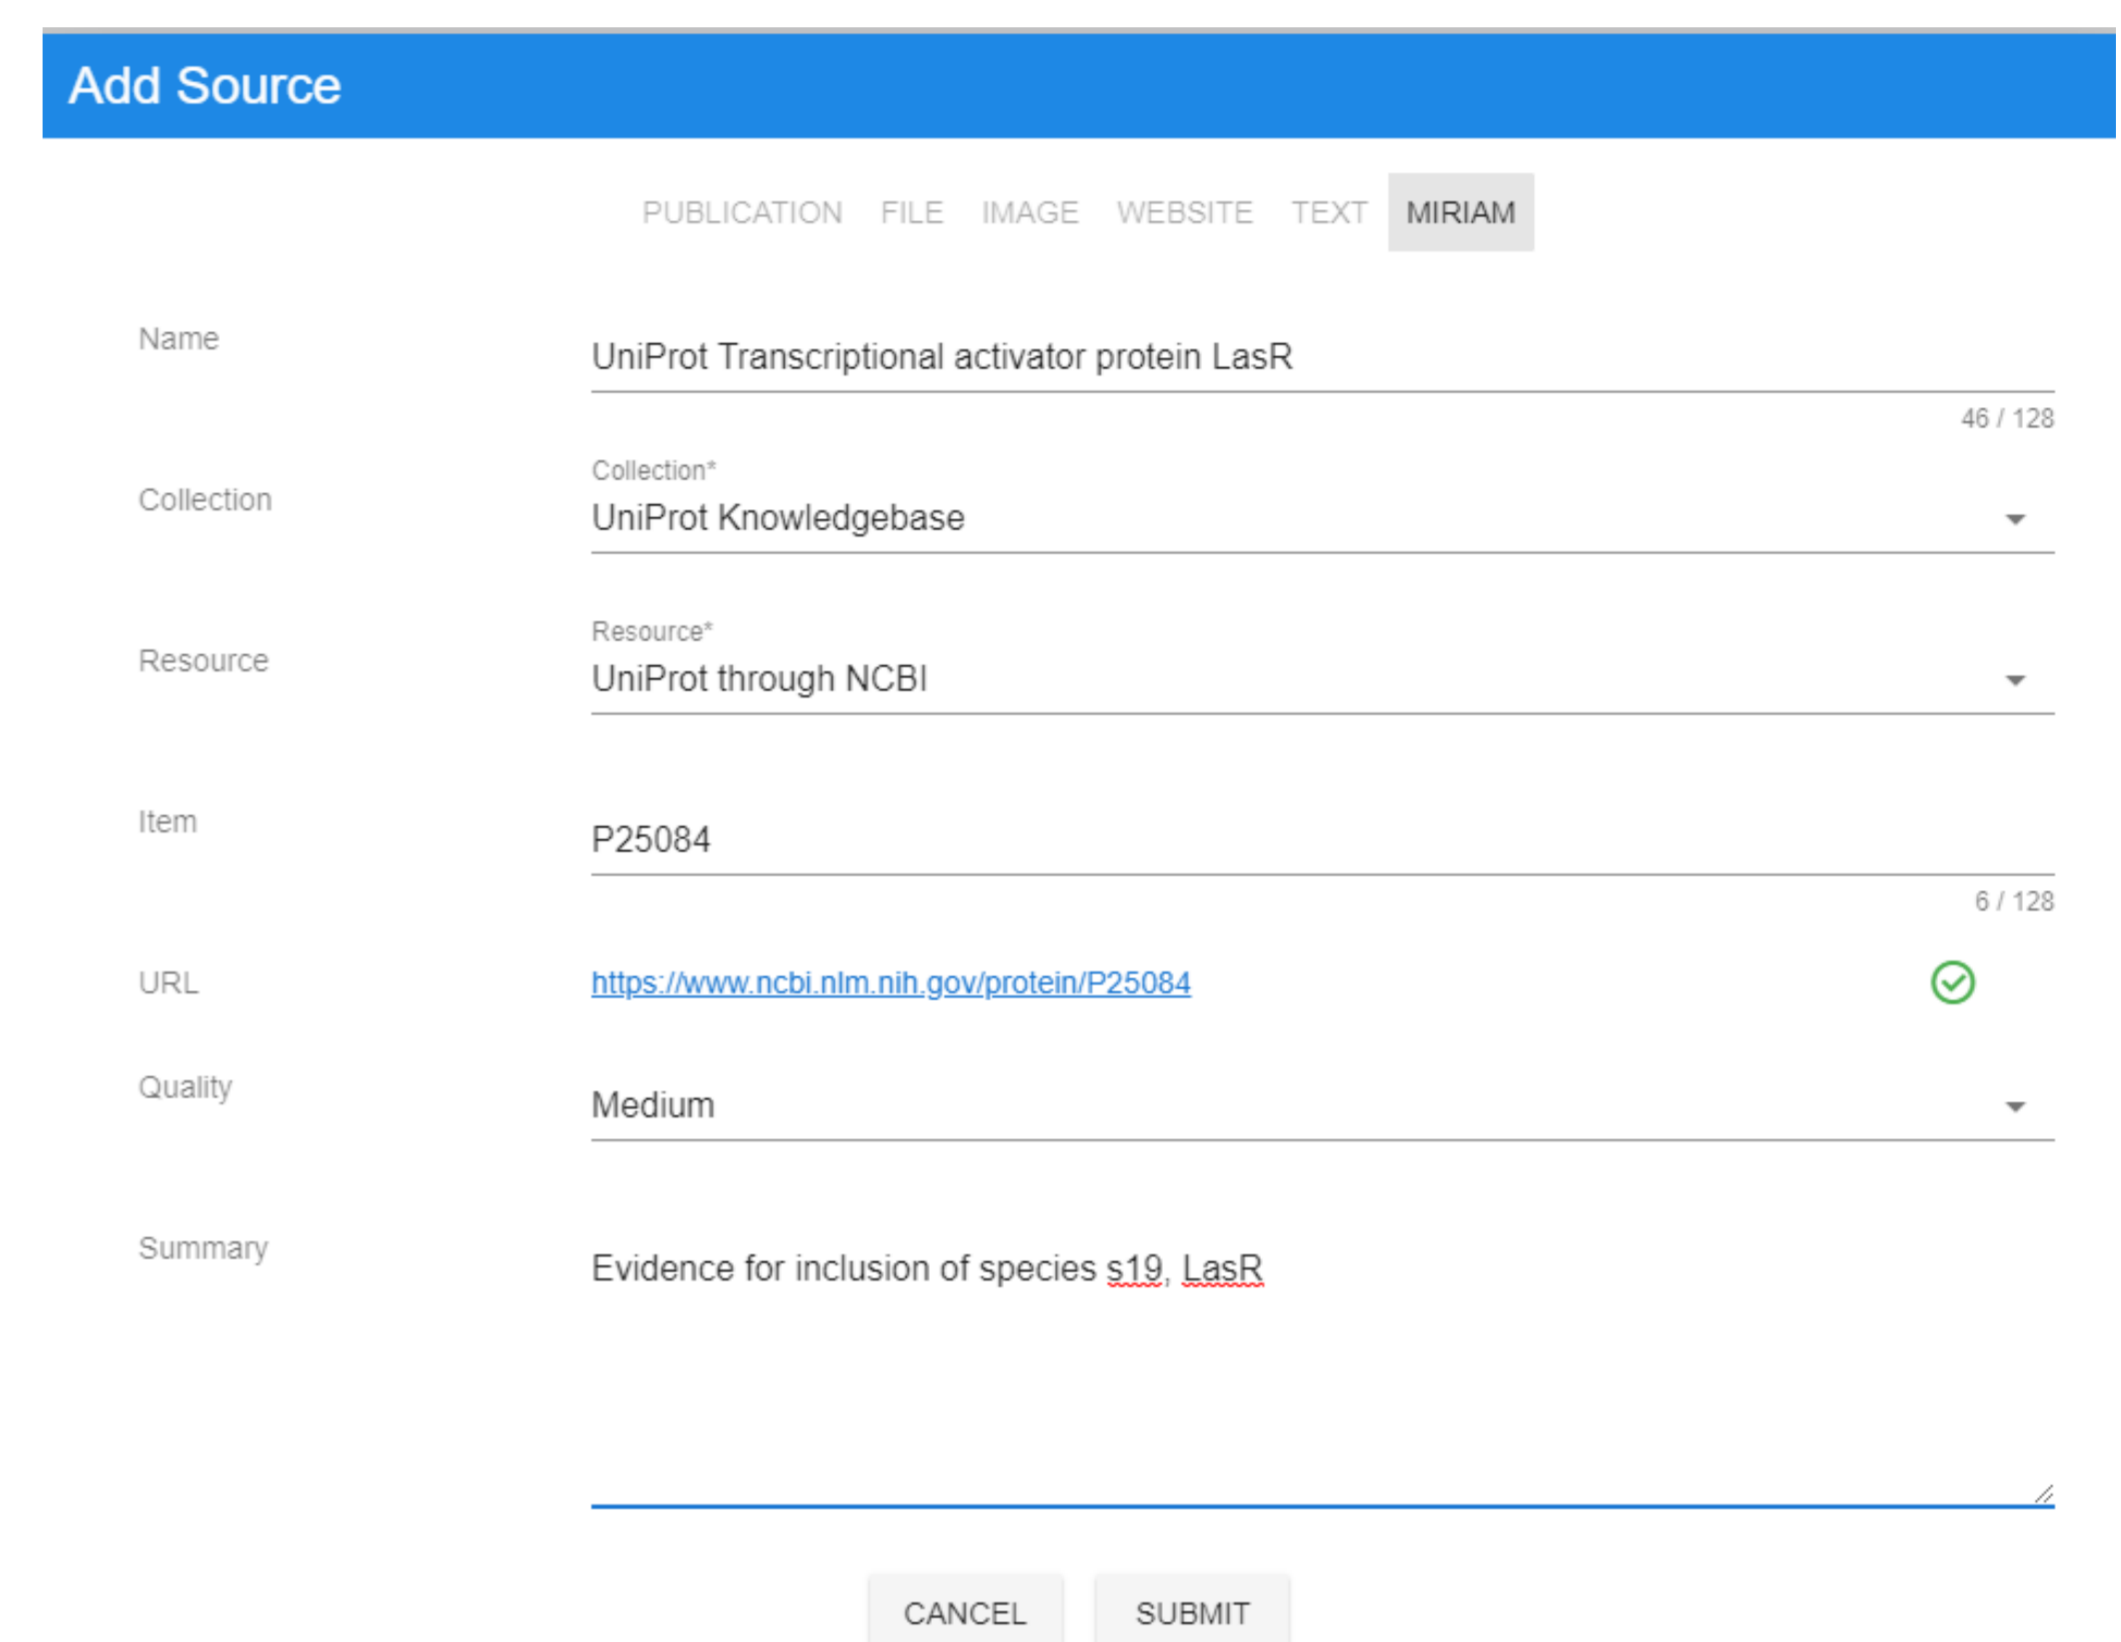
Add Source

PUBLICATION FILE IMAGE WEBSITE TEXT MIRIAM

Name
UniProt Transcriptional activator protein LasR
46 / 128

Collection
Collection*
UniProt Knowledgebase

Resource
Resource*
UniProt through NCBI

Item
P25084
6 / 128

URL
https://www.ncbi.nlm.nih.gov/protein/P25084

Quality
Medium

Summary
Evidence for inclusion of species s19, LasR

CANCEL SUBMIT